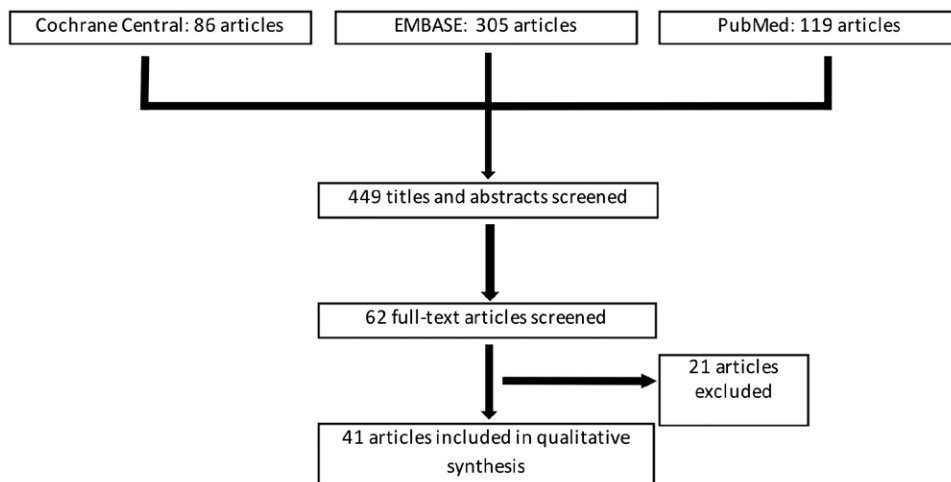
Cochrane Central: 86 articles

EMBASE: 305 articles

PubMed: 119 articles

449 titles and abstracts screened

62 full-text articles screened

21 articles excluded

41 articles included in qualitative synthesis